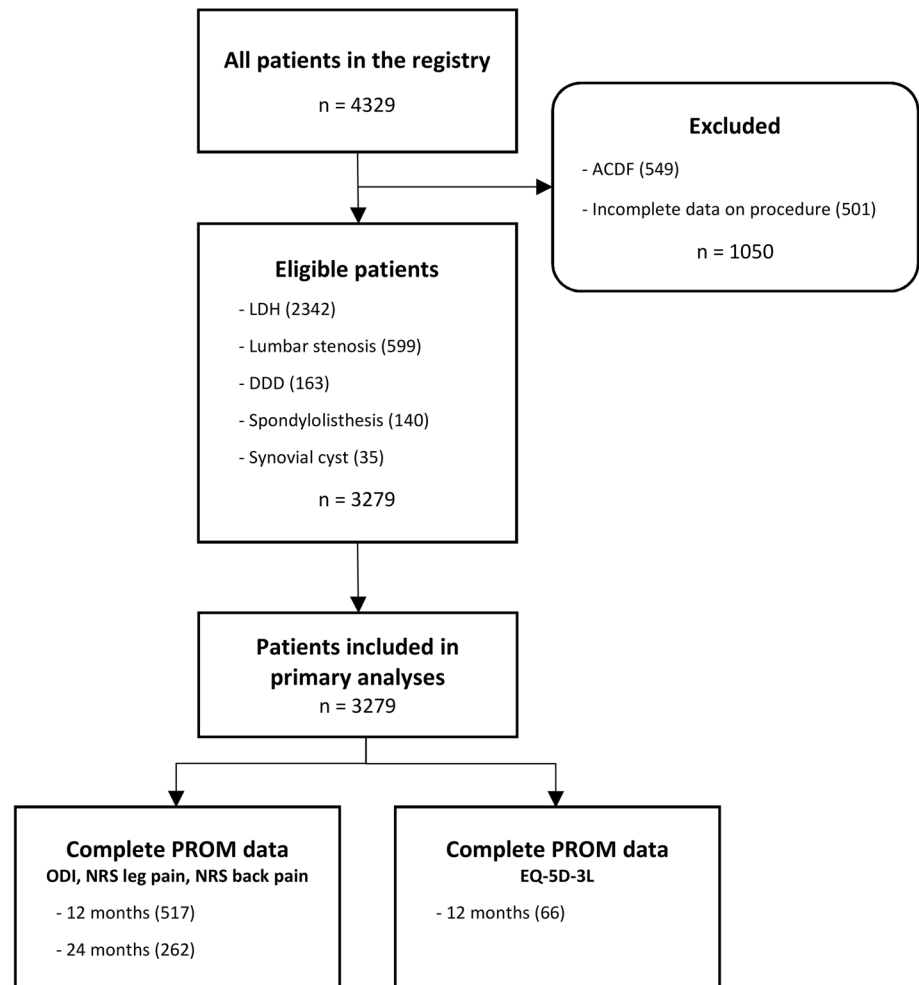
All patients in the registry
n = 4329

Excluded
- ACDF (549)
- Incomplete data on procedure (501)
n = 1050

Eligible patients
- LDH (2342)
- Lumbar stenosis (599)
- DDD (163)
- Spondylolisthesis (140)
- Synovial cyst (35)
n = 3279

Patients included in primary analyses
n = 3279

Complete PROM data
ODI, NRS leg pain, NRS back pain
- 12 months (517)
- 24 months (262)

Complete PROM data
EQ-5D-3L
- 12 months (66)